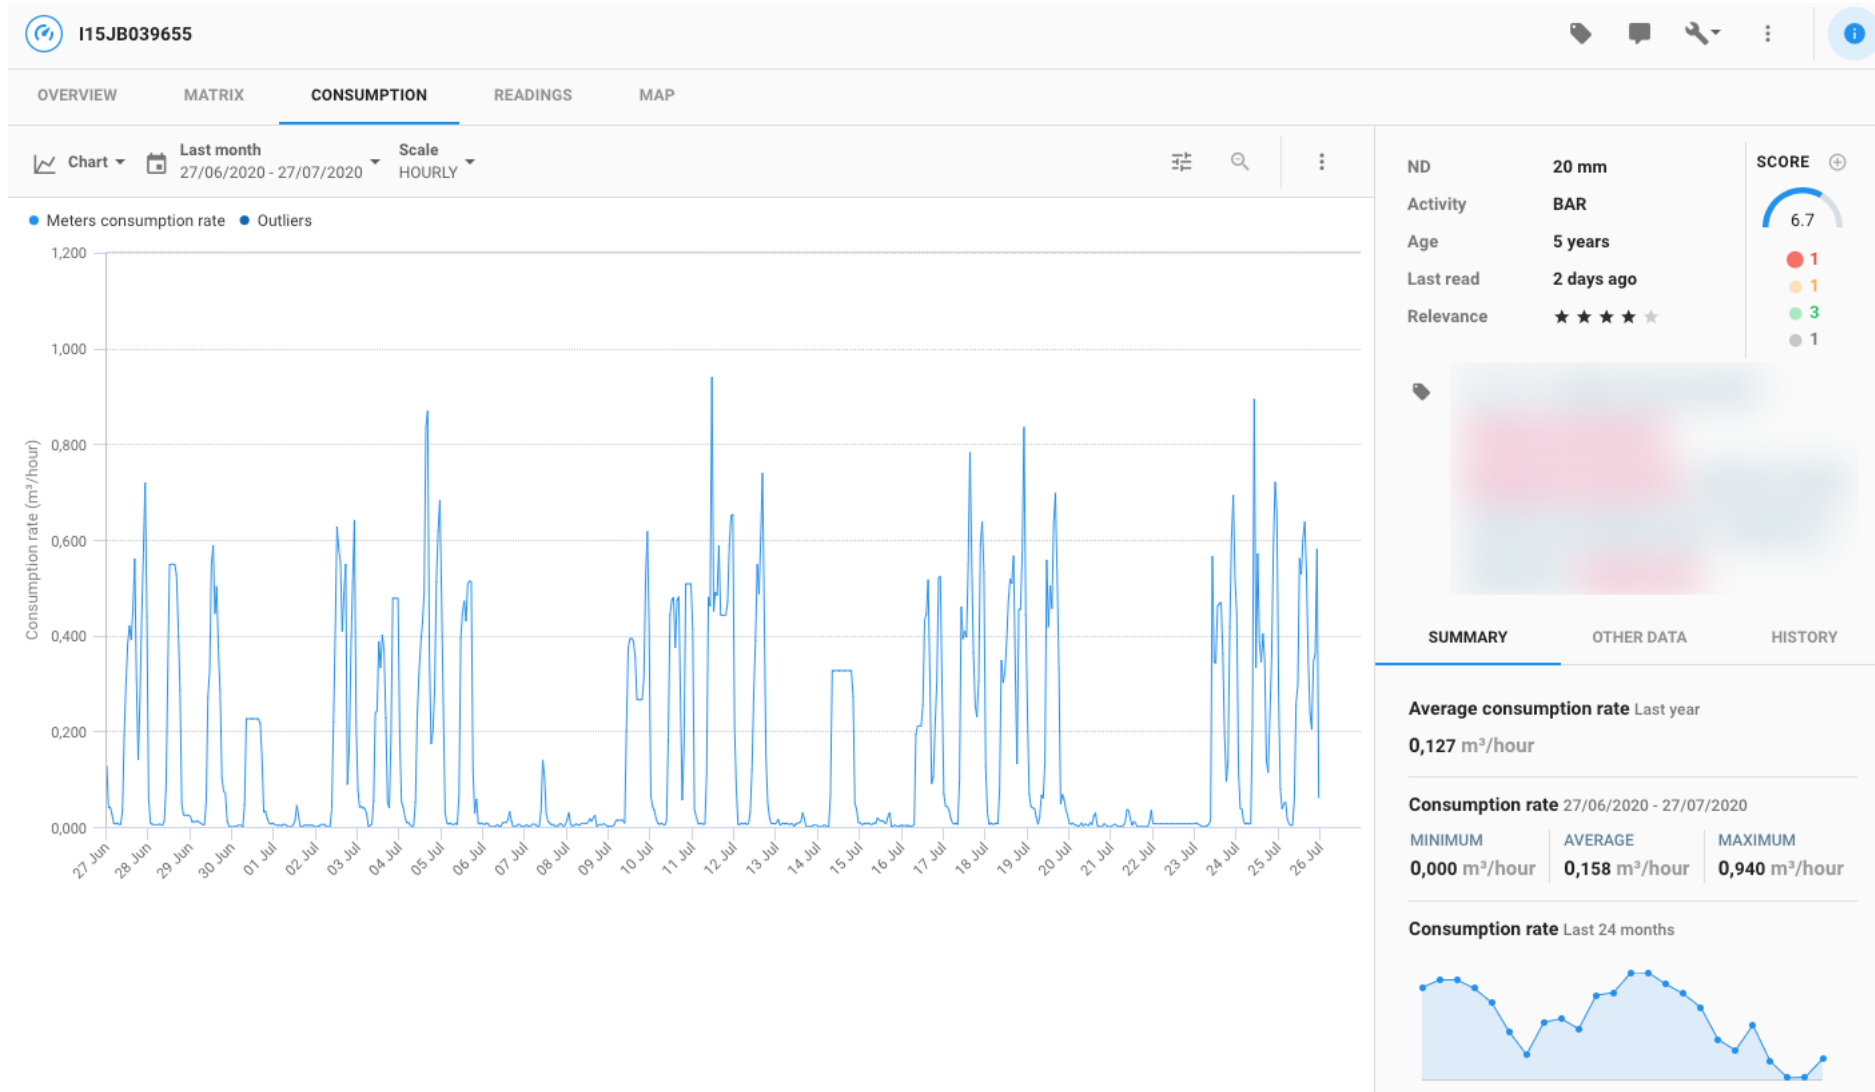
I15JB039655

OVERVIEW MATRIX CONSUMPTION READINGS MAP

Chart
Last month 27/06/2020 - 27/07/2020
Scale HOURLY

Meters consumption rate   Outliers

1,200
1,000
0,800
0,600
0,400
0,200
0,000

Consumption rate (m³/hour)

27 Jun 28 Jun 29 Jun 30 Jun 01 Jul 02 Jul 03 Jul 04 Jul 05 Jul 06 Jul 07 Jul 08 Jul 09 Jul 10 Jul 11 Jul 12 Jul 13 Jul 14 Jul 15 Jul 16 Jul 17 Jul 18 Jul 19 Jul 20 Jul 21 Jul 22 Jul 23 Jul 24 Jul 25 Jul 26 Jul

ND 20 mm
Activity BAR
Age 5 years
Last read 2 days ago
Relevance ★★★★★

SCORE
6.7
1
1
3
1

SUMMARY OTHER DATA HISTORY

Average consumption rate Last year
0,127 m³/hour

Consumption rate 27/06/2020 - 27/07/2020
MINIMUM 0,000 m³/hour
AVERAGE 0,158 m³/hour
MAXIMUM 0,940 m³/hour

Consumption rate Last 24 months